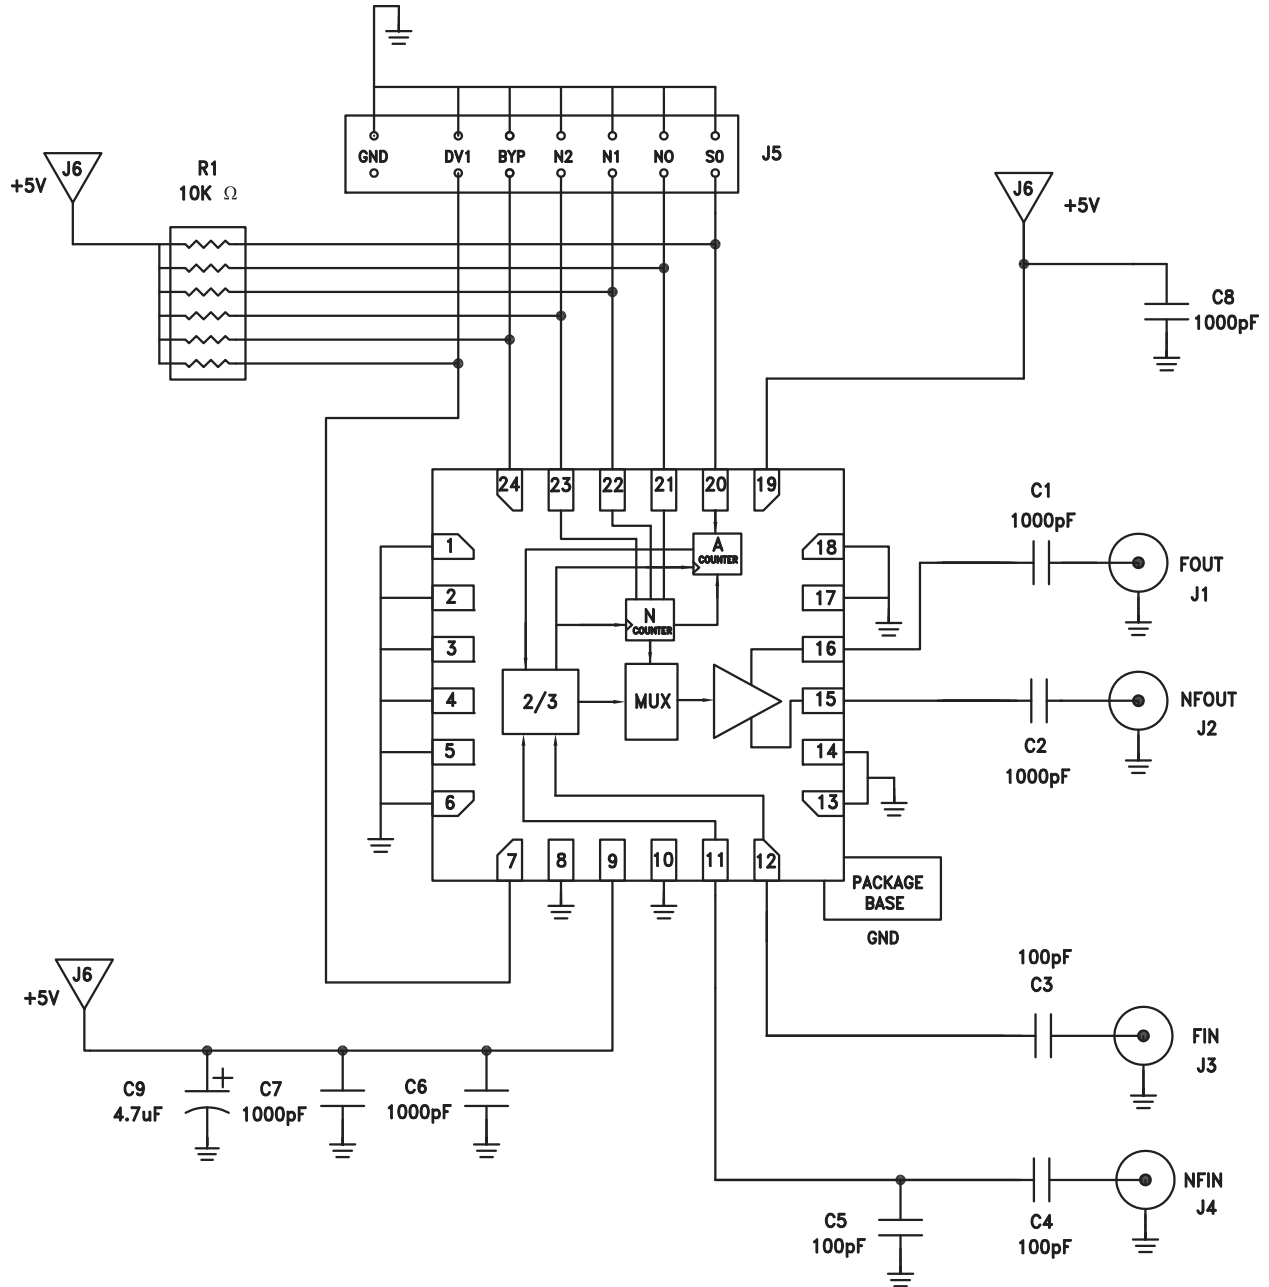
GND DV1 BYP N2 N1 NO SO J5

J6 +5V

R1 10K Ω

J6 +5V

C8 1000pF

24 23 22 21 20 19

A COUNTER

N COUNTER

1 2 3 4 5 6

18 17 16 15 14 13

C1 1000pF

FOUT J1

2/3

MUX

NFOUT J2

C2 1000pF

7 8 9 10 11 12

PACKAGE BASE

GND

J6 +5V

100pF C3

FIN J3

C9 4.7uF

C7 1000pF

C6 1000pF

NFIN J4

C5 100pF

C4 100pF